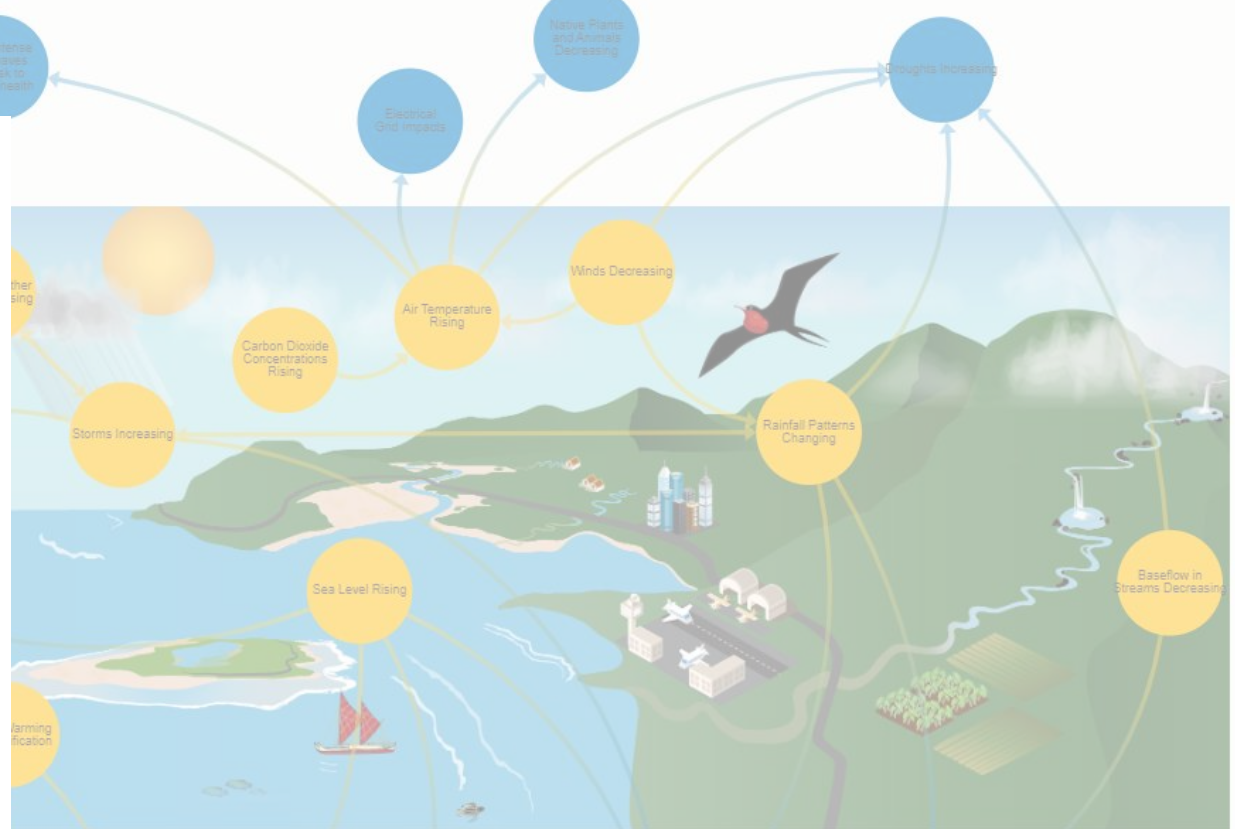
tense
aves
sk to
health

Native Plants and Animals Decreasing

Droughts Increasing

Electrical Grid Impacts

ther
sing

Air Temperature Rising

Winds Decreasing

Carbon Dioxide Concentrations Rising

Storms Increasing

Rainfall Patterns Changing

Sea Level Rising

Baseflow in Streams Decreasing

Warming
fication